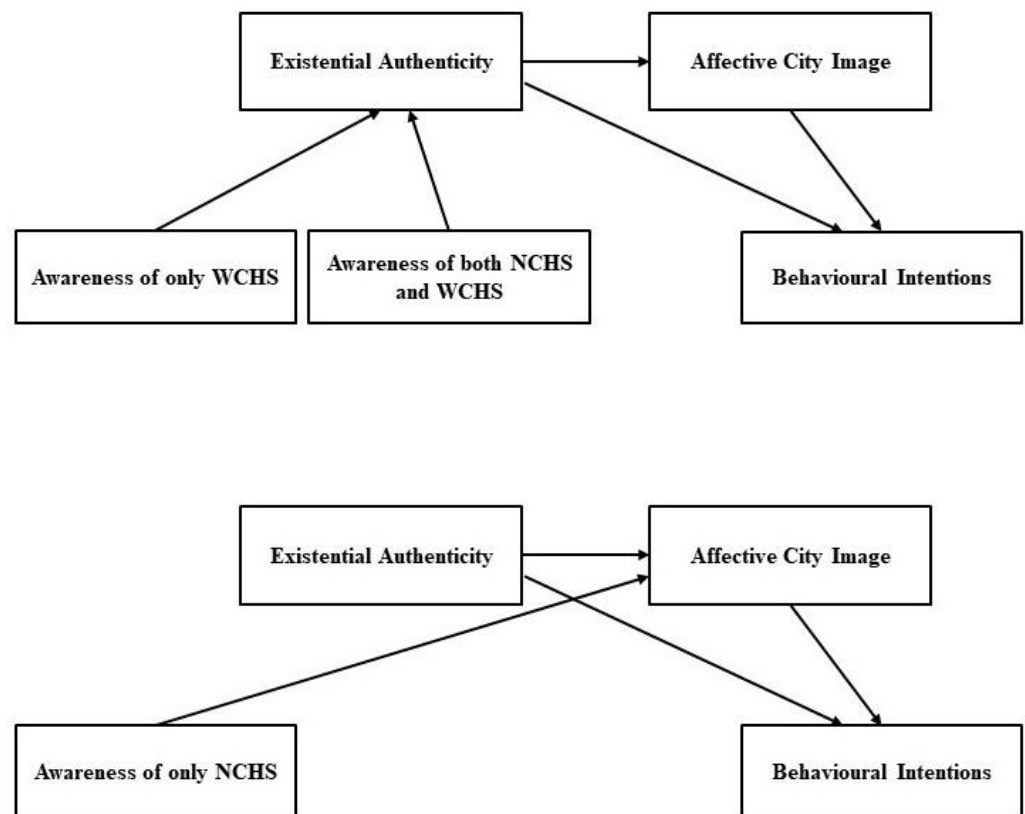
Existential Authenticity

Affective City Image

Awareness of only WCHS

Awareness of both NCHS and WCHS

Behavioural Intentions

Existential Authenticity

Affective City Image

Awareness of only NCHS

Behavioural Intentions